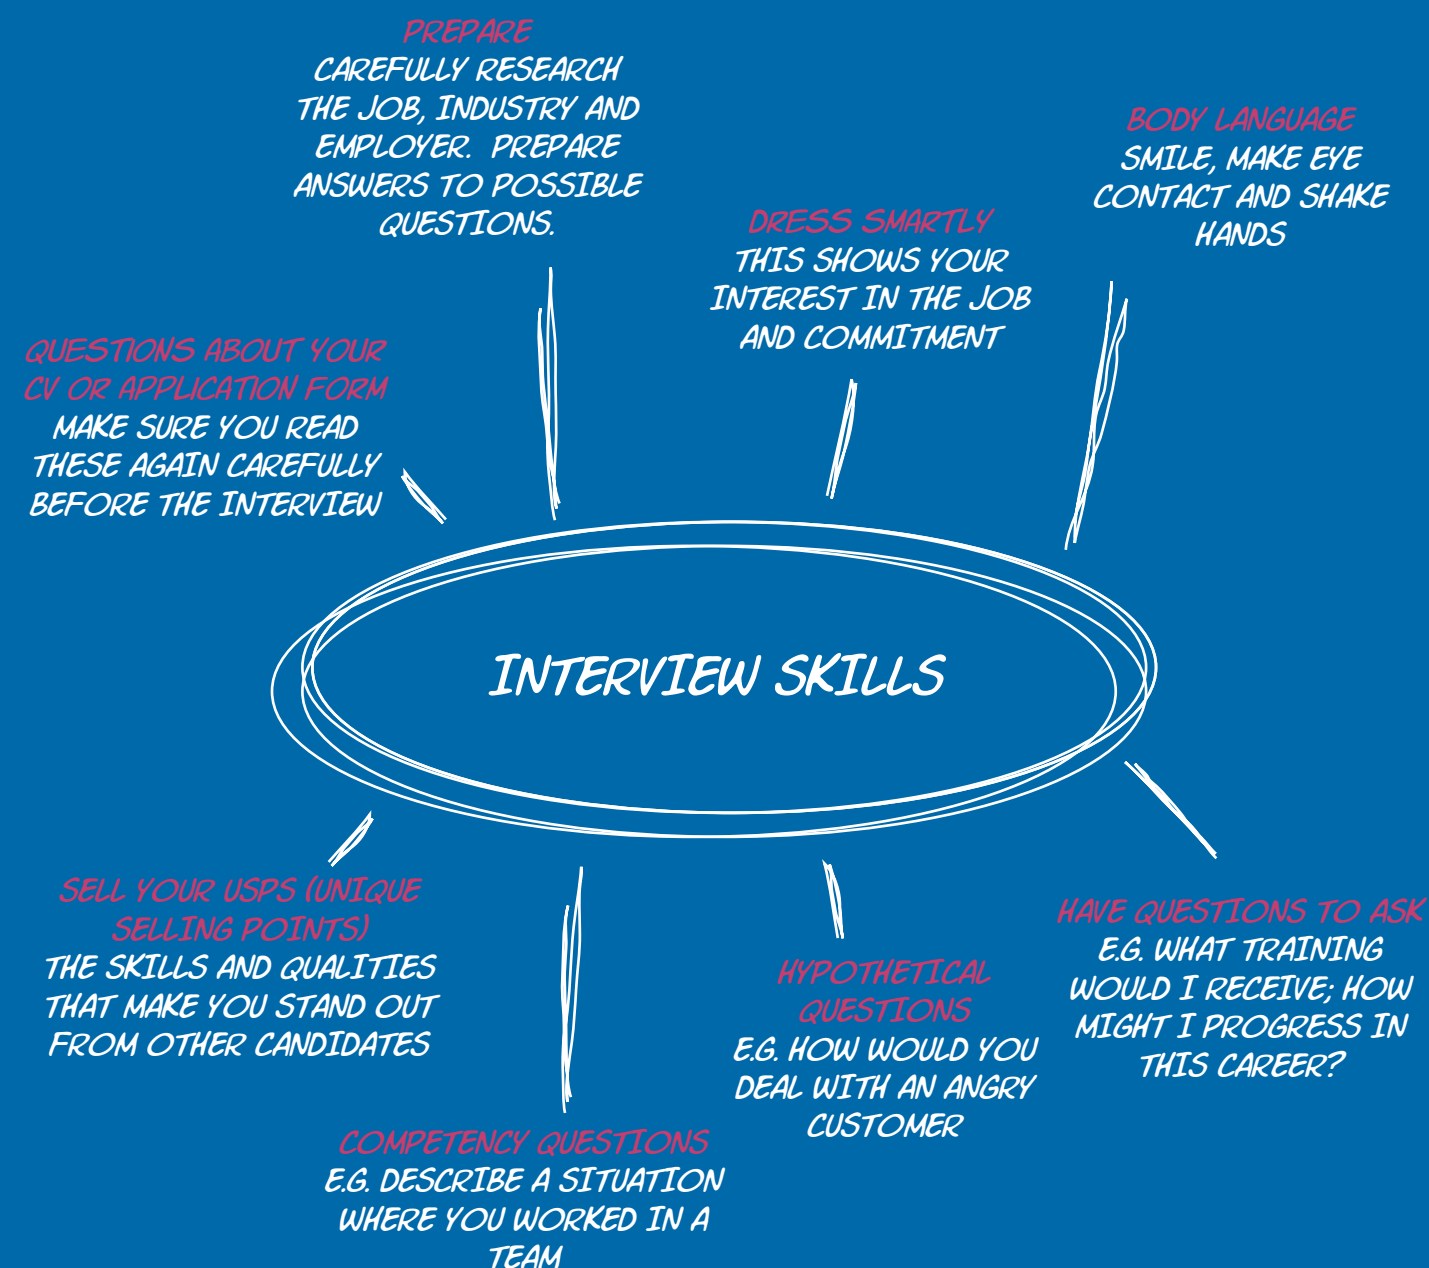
PREPARE
CAREFULLY RESEARCH THE JOB, INDUSTRY AND EMPLOYER. PREPARE ANSWERS TO POSSIBLE QUESTIONS.

BODY LANGUAGE
SMILE, MAKE EYE CONTACT AND SHAKE HANDS

DRESS SMARTLY
THIS SHOWS YOUR INTEREST IN THE JOB AND COMMITMENT

QUESTIONS ABOUT YOUR CV OR APPLICATION FORM
MAKE SURE YOU READ THESE AGAIN CAREFULLY BEFORE THE INTERVIEW

INTERVIEW SKILLS

SELL YOUR USPS (UNIQUE SELLING POINTS)
THE SKILLS AND QUALITIES THAT MAKE YOU STAND OUT FROM OTHER CANDIDATES

HAVE QUESTIONS TO ASK
E.G. WHAT TRAINING WOULD I RECEIVE; HOW MIGHT I PROGRESS IN THIS CAREER?

HYPOTHETICAL QUESTIONS
E.G. HOW WOULD YOU DEAL WITH AN ANGRY CUSTOMER

COMPETENCY QUESTIONS
E.G. DESCRIBE A SITUATION WHERE YOU WORKED IN A TEAM